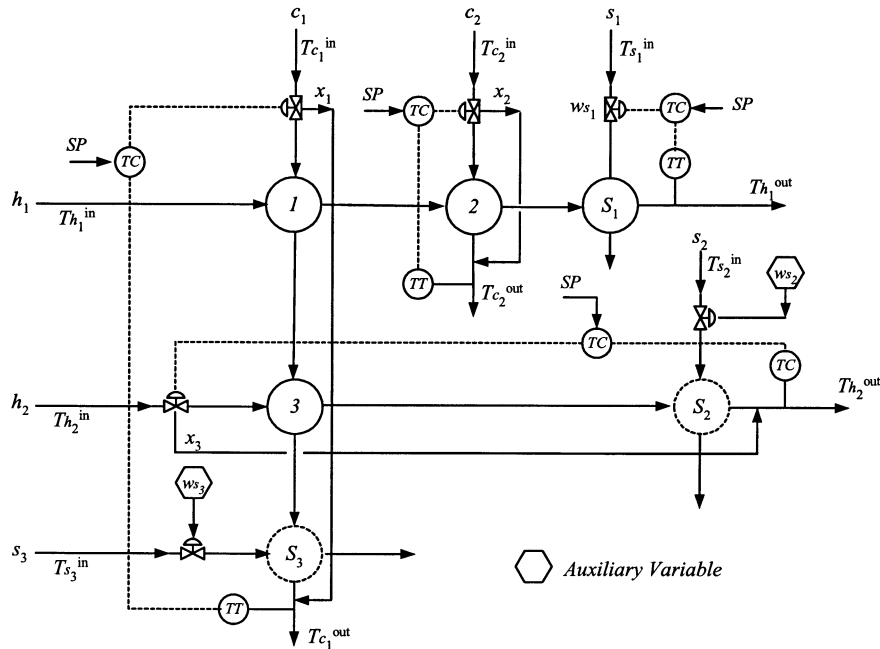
$c_1$
$Tc_1^{\text{in}}$
$x_1$
$c_2$
$Tc_2^{\text{in}}$
$x_2$
$s_1$
$Ts_1^{\text{in}}$
$SP$
TC
$ws_1$
TC
$SP$
$SP$
TC
TT
$h_1$
$Th_1^{\text{in}}$
1
2
$S_1$
$Th_1^{\text{out}}$
TT
$Tc_2^{\text{out}}$
$s_2$
$Ts_2^{\text{in}}$
$ws_2$
$SP$
TC
TC
$h_2$
$Th_2^{\text{in}}$
3
$S_2$
$Th_2^{\text{out}}$
$x_3$
$ws_3$
$s_3$
$Ts_3^{\text{in}}$
$S_3$
Auxiliary Variable
TT
$Tc_1^{\text{out}}$